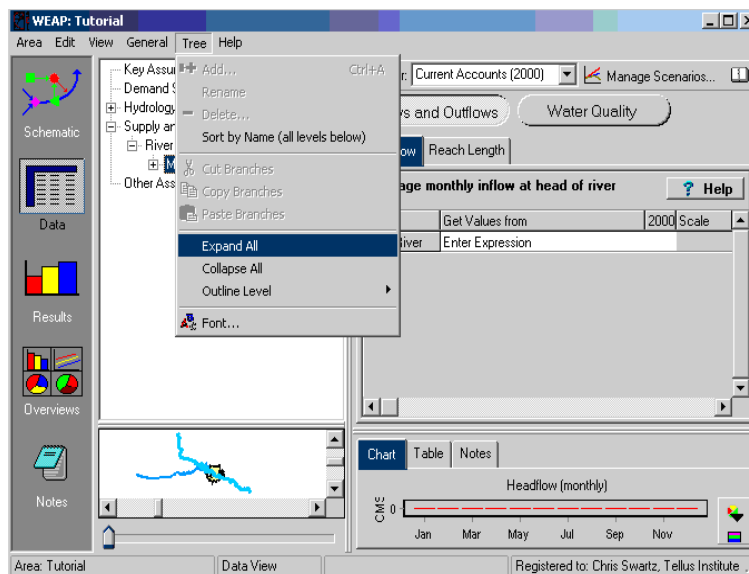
WEAP: Tutorial

Area Edit View General Tree Help

Schematic

Data

Results

Overviews

Notes

Key Assu
Demand S
Hydrology
Supply ar
River
Other Ass

Add... Ctrl+A
Rename
Delete...
Sort by Name (all levels below)
Cut Branches
Copy Branches
Paste Branches
Expand All
Collapse All
Outline Level
Font...

r: Current Accounts (2000)
Manage Scenarios...

ws and Outflows
Water Quality

ow
Reach Length

age monthly inflow at head of river
? Help

| | Get Values from | 2000 | Scale |
|---|---|---|---|
| River | Enter Expression | | |

Chart Table Notes

Headflow (monthly)

CMS 0

Jan Mar May Jul Sep Nov

Area: Tutorial
Data View
Registered to: Chris Swartz, Tellus Institute ...